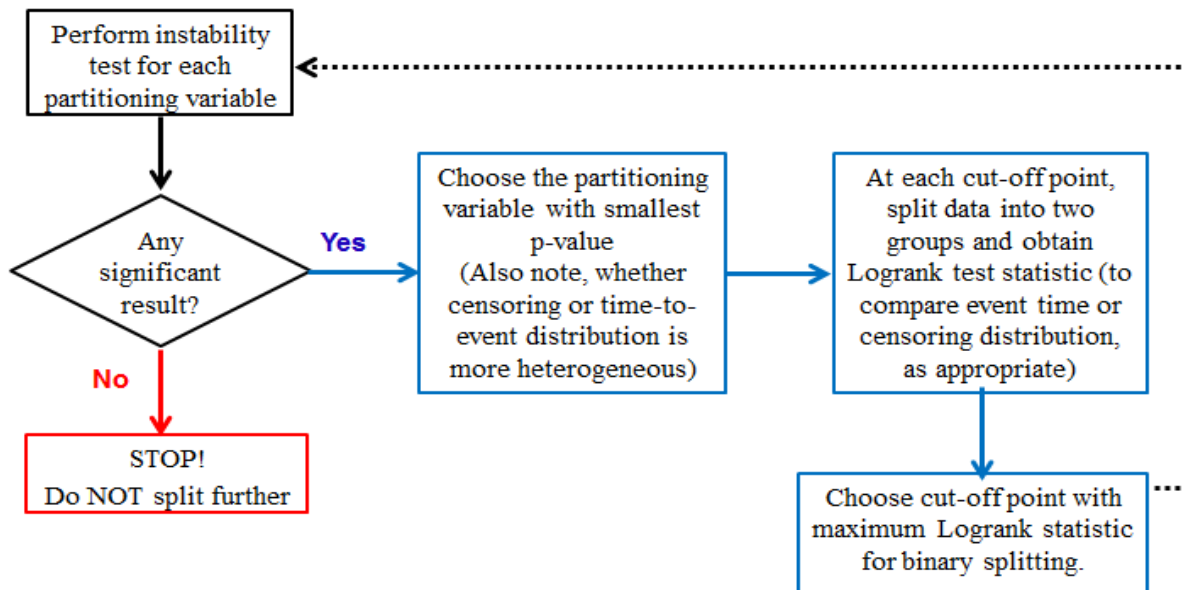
Perform instability test for each partitioning variable

Any significant result?

Yes

No

STOP!
Do NOT split further

Choose the partitioning variable with smallest p-value
(Also note, whether censoring or time-to-event distribution is more heterogeneous)

At each cut-off point, split data into two groups and obtain Logrank test statistic (to compare event time or censoring distribution, as appropriate)

Choose cut-off point with maximum Logrank statistic for binary splitting.

...